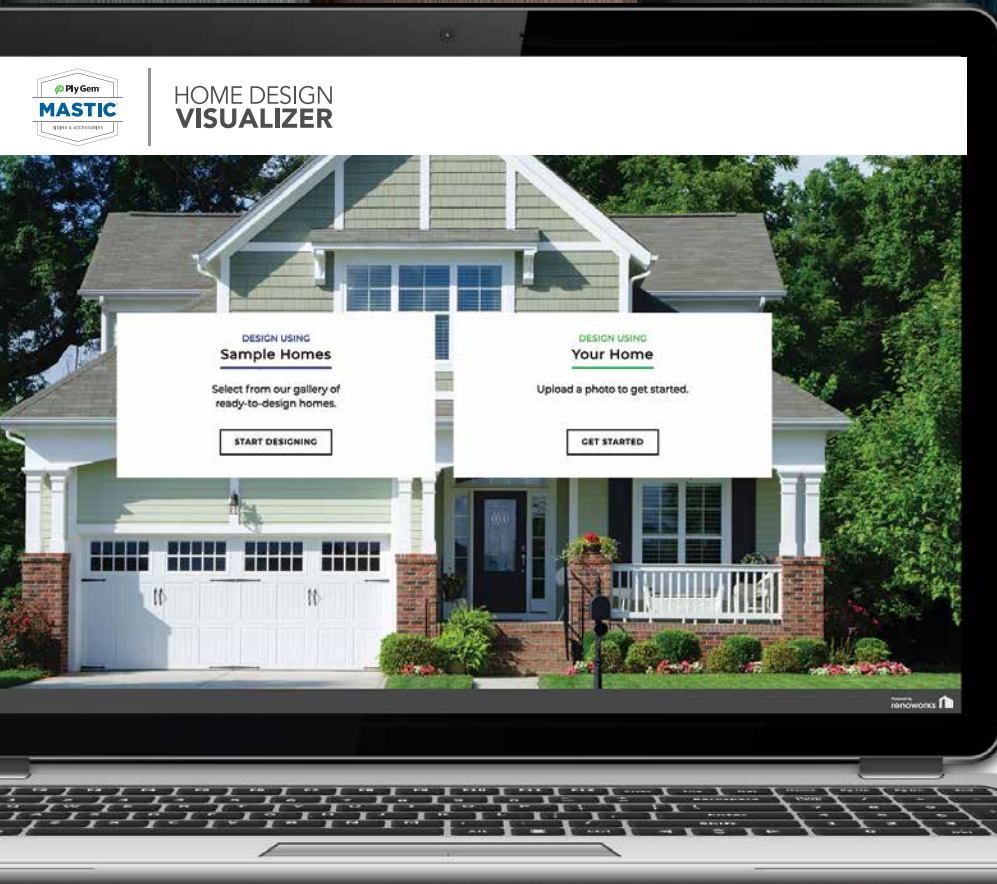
Ply Gem
MASTIC
SIDING & ACCESSORIES

HOME DESIGN
VISUALIZER

DESIGN USING
Sample Homes

Select from our gallery of ready-to-design homes.

START DESIGNING

DESIGN USING
Your Home

Upload a photo to get started.

GET STARTED

Powered by
renoworks